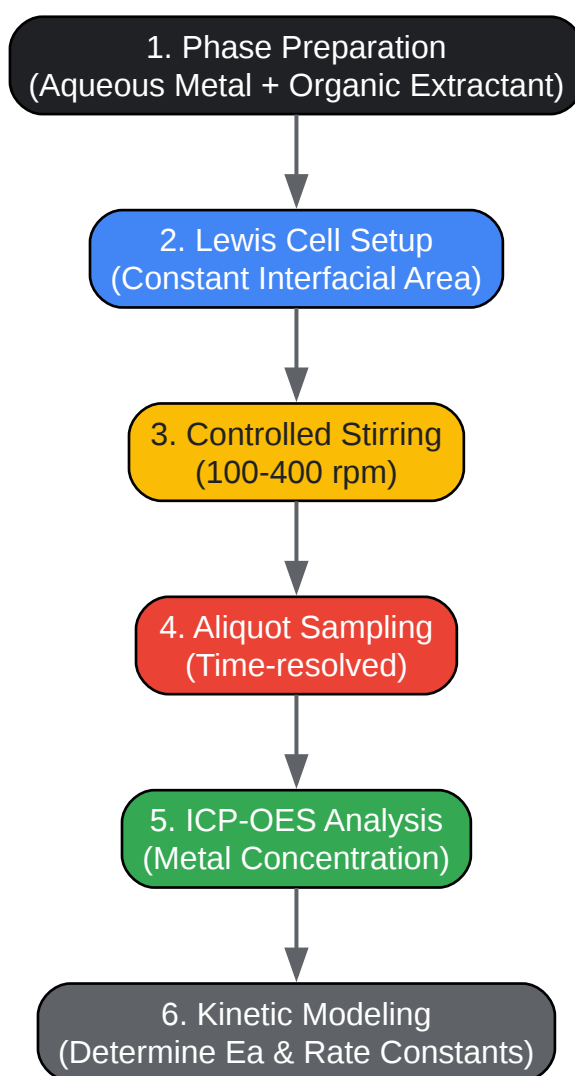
1. Phase Preparation
(Aqueous Metal + Organic Extractant)

2. Lewis Cell Setup
(Constant Interfacial Area)

3. Controlled Stirring
(100-400 rpm)

4. Aliquot Sampling
(Time-resolved)

5. ICP-OES Analysis
(Metal Concentration)

6. Kinetic Modeling
(Determine Ea & Rate Constants)